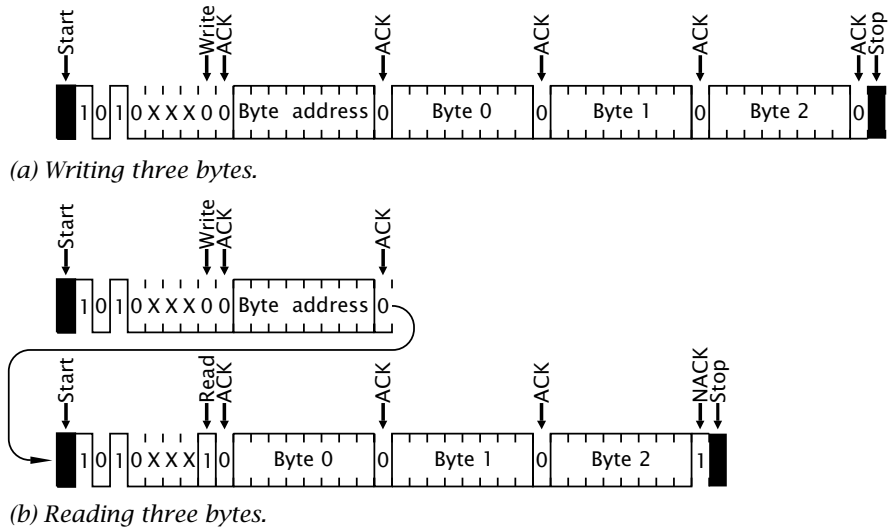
Start Write ACK ACK ACK ACK ACK Stop

1 0 1 0 X X X 0 0 Byte address 0 Byte 0 0 Byte 1 0 Byte 2 0

(a) Writing three bytes.

Start Write ACK ACK

1 0 1 0 X X X 0 0 Byte address 0

Start Read ACK ACK ACK NACK Stop

1 0 1 0 X X X 1 0 Byte 0 0 Byte 1 0 Byte 2 1

(b) Reading three bytes.